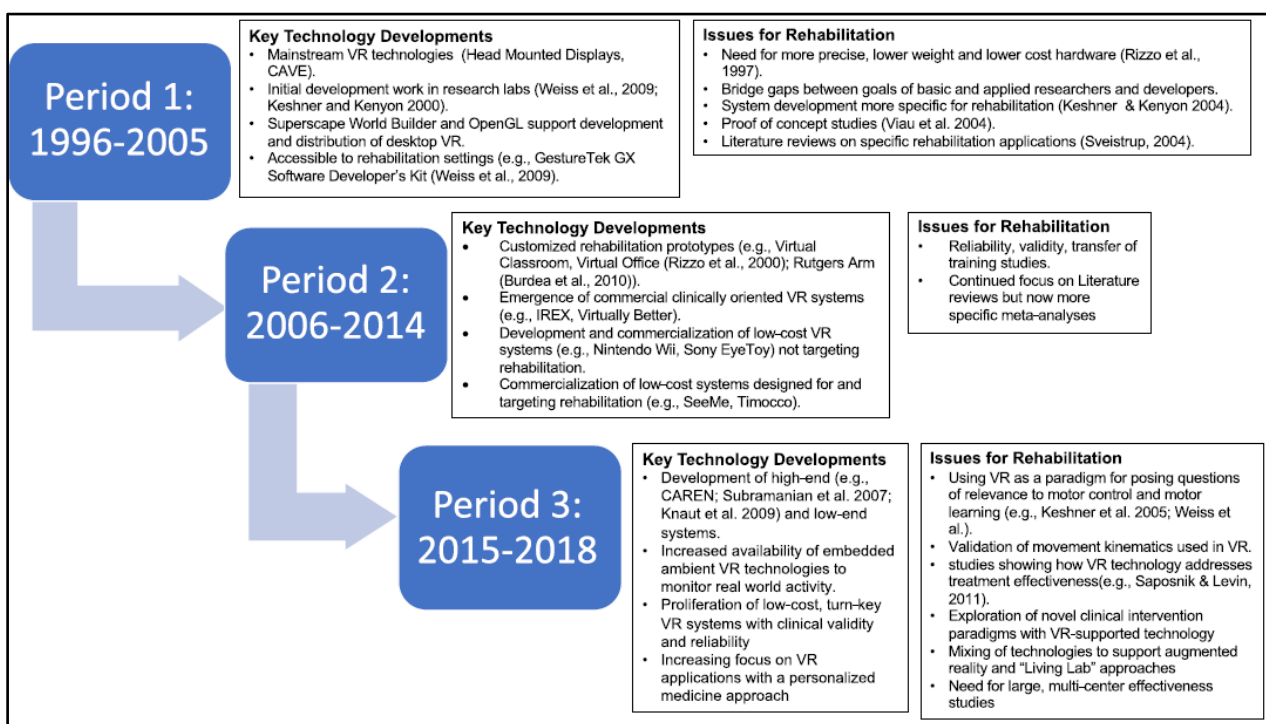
Period 1: 1996-2005

Key Technology Developments
- Mainstream VR technologies (Head Mounted Displays, CAVE).
- Initial development work in research labs (Weiss et al., 2009; Keshner and Kenyon 2000).
- Superscape World Builder and OpenGL support development and distribution of desktop VR.
- Accessible to rehabilitation settings (e.g., GestureTek GX Software Developer's Kit (Weiss et al., 2009).

Issues for Rehabilitation
- Need for more precise, lower weight and lower cost hardware (Rizzo et al., 1997).
- Bridge gaps between goals of basic and applied researchers and developers.
- System development more specific for rehabilitation (Keshner & Kenyon 2004).
- Proof of concept studies (Viau et al. 2004).
- Literature reviews on specific rehabilitation applications (Sveistrup, 2004).

Period 2: 2006-2014

Key Technology Developments
- Customized rehabilitation prototypes (e.g., Virtual Classroom, Virtual Office (Rizzo et al., 2000); Rutgers Arm (Burdea et al., 2010)).
- Emergence of commercial clinically oriented VR systems (e.g., IREX, Virtually Better).
- Development and commercialization of low-cost VR systems (e.g., Nintendo Wii, Sony EyeToy) not targeting rehabilitation.
- Commercialization of low-cost systems designed for and targeting rehabilitation (e.g., SeeMe, Timocco).

Issues for Rehabilitation
- Reliability, validity, transfer of training studies.
- Continued focus on Literature reviews but now more specific meta-analyses

Period 3: 2015-2018

Key Technology Developments
- Development of high-end (e.g., CAREN; Subramanian et al. 2007; Knaut et al. 2009) and low-end systems.
- Increased availability of embedded ambient VR technologies to monitor real world activity.
- Proliferation of low-cost, turn-key VR systems with clinical validity and reliability
- Increasing focus on VR applications with a personalized medicine approach

Issues for Rehabilitation
- Using VR as a paradigm for posing questions of relevance to motor control and motor learning (e.g., Keshner et al. 2005; Weiss et al.).
- Validation of movement kinematics used in VR.
- studies showing how VR technology addresses treatment effectiveness(e.g., Saposnik & Levin, 2011).
- Exploration of novel clinical intervention paradigms with VR-supported technology
- Mixing of technologies to support augmented reality and "Living Lab" approaches
- Need for large, multi-center effectiveness studies